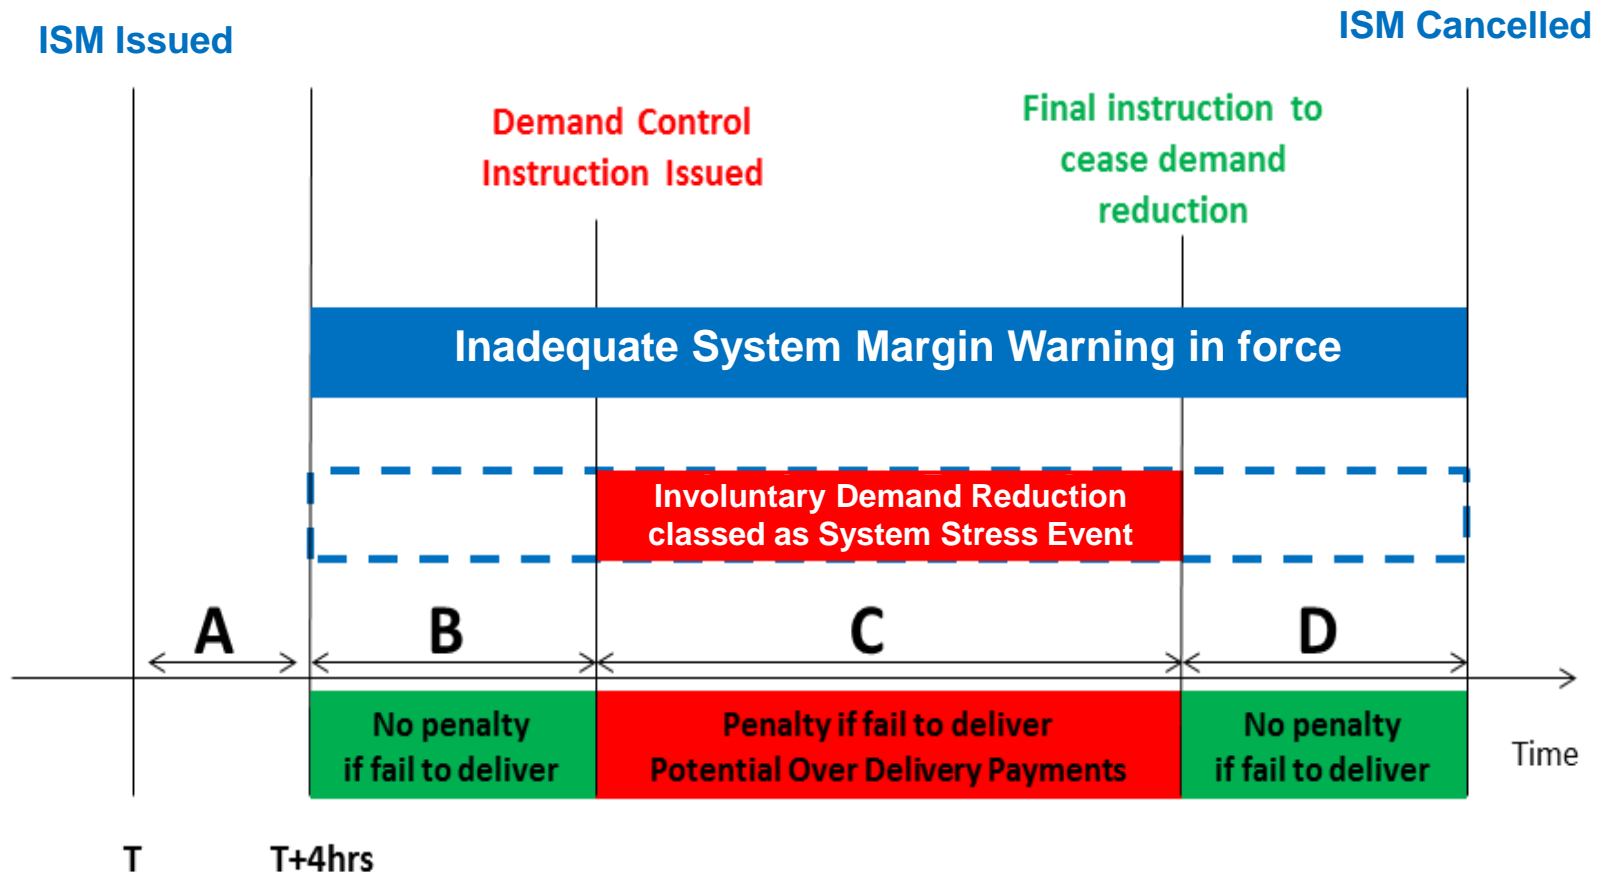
ISM Issued

ISM Cancelled

Demand Control Instruction Issued

Final instruction to cease demand reduction

Inadequate System Margin Warning in force

Involuntary Demand Reduction classed as System Stress Event

A

B

C

D

No penalty if fail to deliver

Penalty if fail to deliver Potential Over Delivery Payments

No penalty if fail to deliver

Time

T

T+4hrs